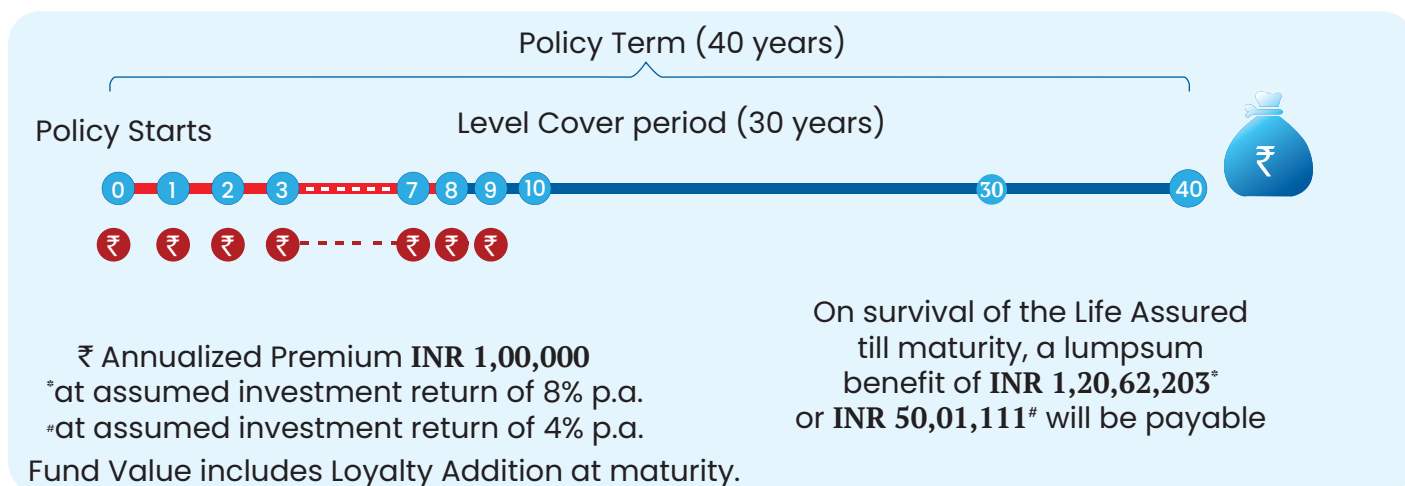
Policy Term (40 years)

Policy Starts

Level Cover period (30 years)

0 1 2 3 7 8 9 10 30 40

₹

₹ ₹ ₹ ₹ ₹ ₹ ₹

₹ Annualized Premium **INR 1,00,000**
*at assumed investment return of 8% p.a.
#at assumed investment return of 4% p.a.

Fund Value includes Loyalty Addition at maturity.

On survival of the Life Assured till maturity, a lumpsum benefit of **INR 1,20,62,203*** or **INR 50,01,111#** will be payable